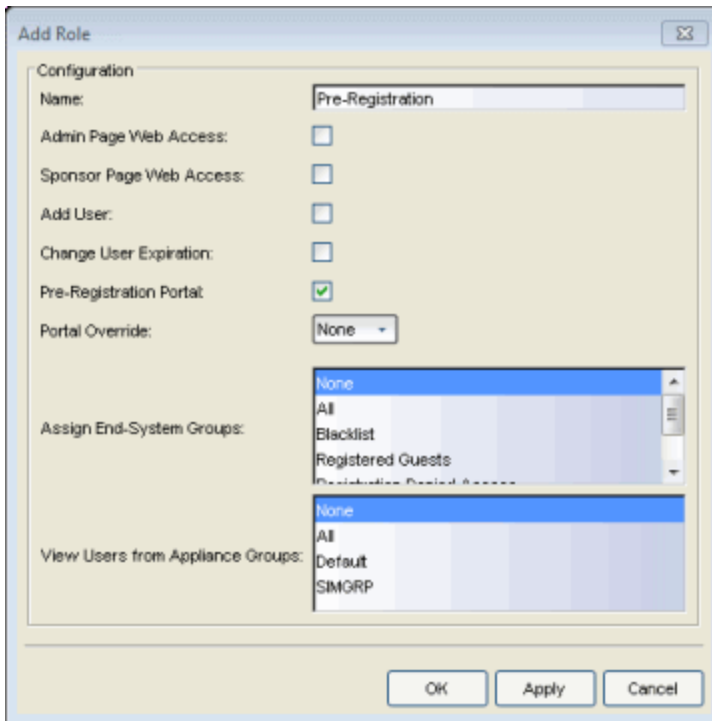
Add Role

Configuration

Name: Pre-Registration

Admin Page Web Access:

Sponsor Page Web Access:

Add User:

Change User Expiration:

Pre-Registration Portal:

Portal Override: None

Assign End-System Groups:
None
All
Blacklist
Registered Guests
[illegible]

View Users from Appliance Groups:
None
All
Default
SIMGRP

OK
Apply
Cancel